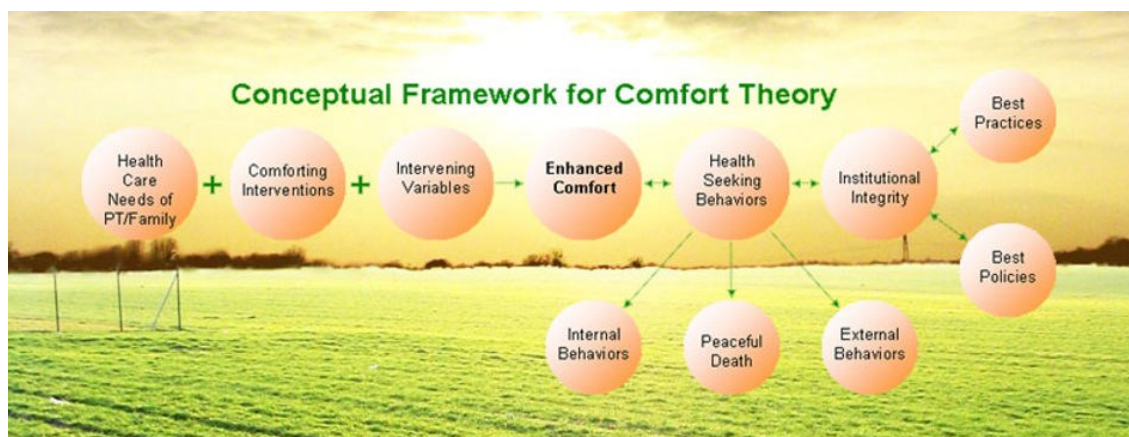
Conceptual Framework for Comfort Theory

Health Care Needs of PT/Family + Comforting Interventions + Intervening Variables Enhanced Comfort Health Seeking Behaviors Institutional Integrity

Best Practices

Best Policies

Internal Behaviors

Peaceful Death

External Behaviors